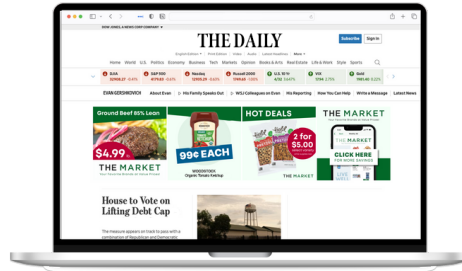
THE DAILY

Subscribe Sign In

English Edition Print Edition Video Audio Latest Headlines More

Home World U.S. Politics Economy Business Tech Markets Opinion Books & Arts Real Estate Life & Work Style Sports

DJIA
S&P 500
Nasdaq
Russell 2000
U.S. 10 Yr
VIX
Gold

EVAN GERSHKOVICH About Evan His Family Speaks Out WSJ Colleagues on Evan His Reporting How You Can Help Write a Message Latest News

Ground Beef 85% Lean

$4.99

THE MARKET

99¢ EACH

HOT DEALS

2 for $5.00

THE MARKET

THE MARKET

CLICK HERE FOR MORE SAVINGS

House to Vote on Lifting Debt Cap

The measure appears on track to pass with a combination of Republican and Democratic